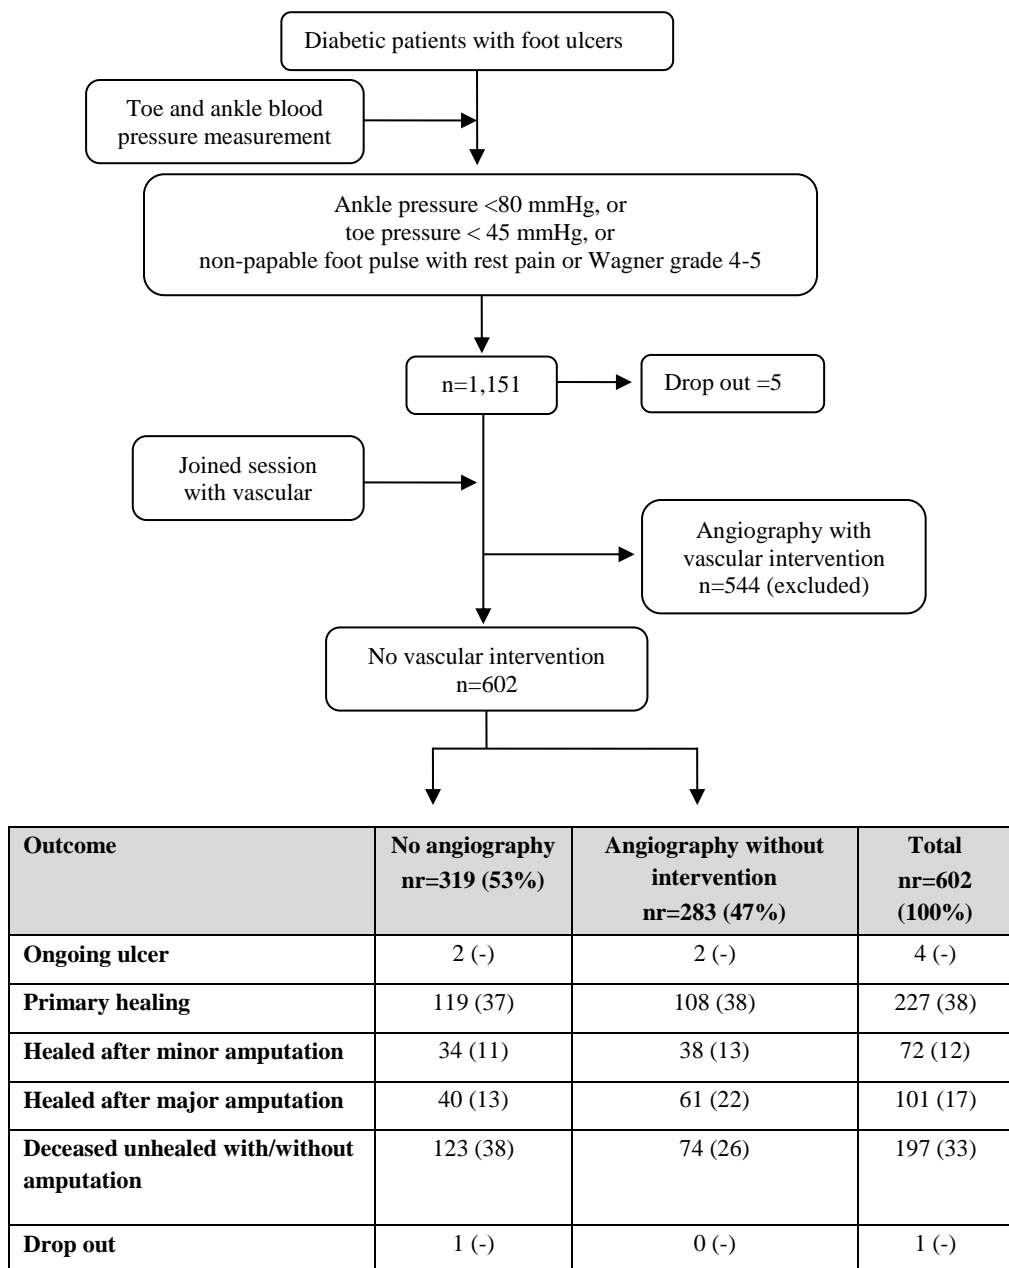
Diabetic patients with foot ulcers

Toe and ankle blood pressure measurement

Ankle pressure <80 mmHg, or
toe pressure < 45 mmHg, or
non-papable foot pulse with rest pain or Wagner grade 4-5

n=1,151

Drop out =5

Joined session with vascular

Angiography with vascular intervention n=544 (excluded)

No vascular intervention n=602

| Outcome | No angiography nr=319 (53%) | Angiography without intervention nr=283 (47%) | Total nr=602 (100%) |
|---|---|---|---|
| Ongoing ulcer | 2 (-) | 2 (-) | 4 (-) |
| Primary healing | 119 (37) | 108 (38) | 227 (38) |
| Healed after minor amputation | 34 (11) | 38 (13) | 72 (12) |
| Healed after major amputation | 40 (13) | 61 (22) | 101 (17) |
| Deceased unhealed with/without amputation | 123 (38) | 74 (26) | 197 (33) |
| Drop out | 1 (-) | 0 (-) | 1 (-) |